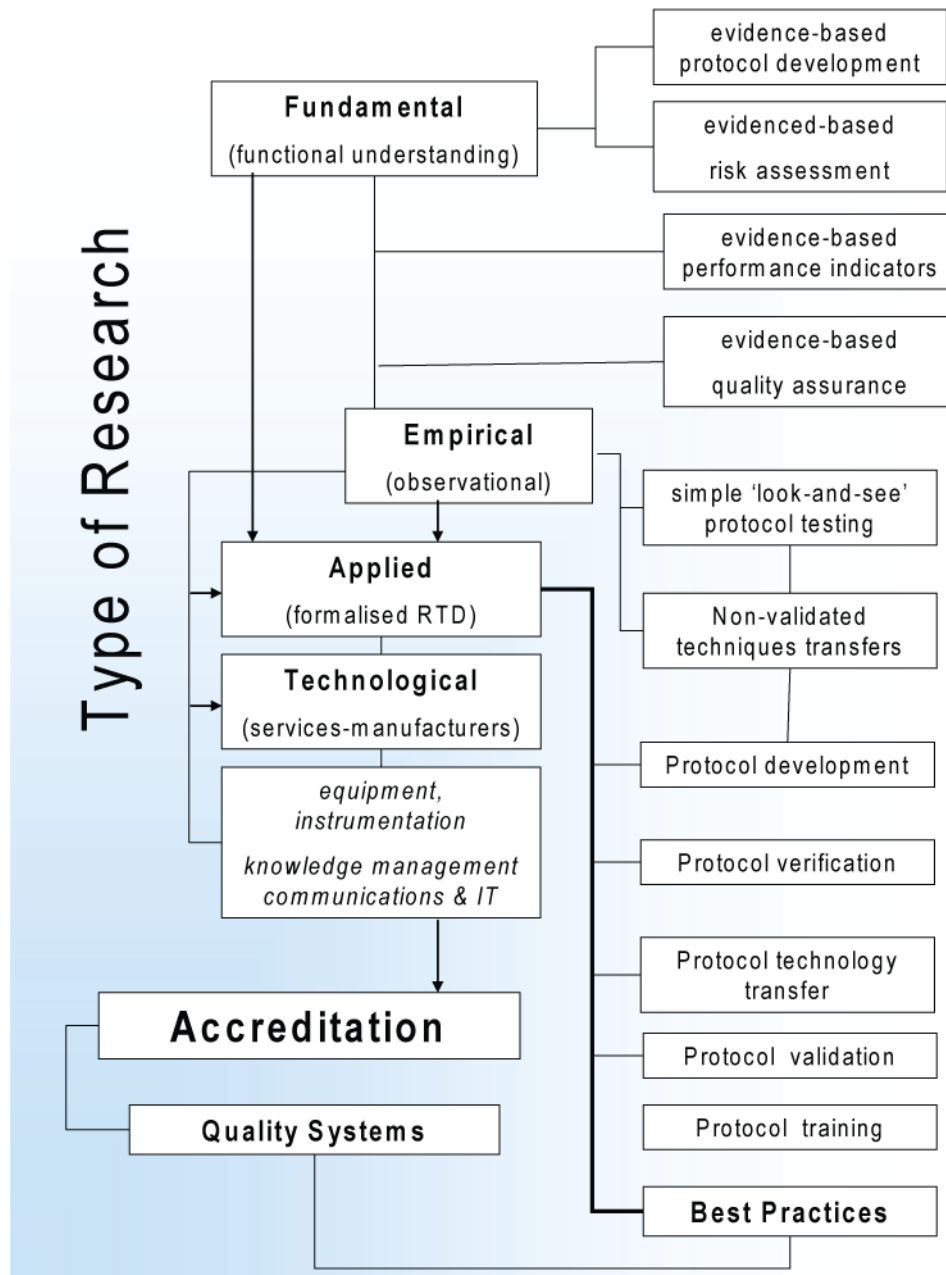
Type of Research

Fundamental
(functional understanding)

evidence-based protocol development

evidenced-based risk assessment

evidence-based performance indicators

evidence-based quality assurance

Empirical
(observational)

simple 'look-and-see' protocol testing

Non-validated techniques transfers

Applied
(formalised RTD)

Technological
(services-manufacturers)

equipment, instrumentation

knowledge management communications & IT

Protocol development

Protocol verification

Protocol technology transfer

Protocol validation

Protocol training

Accreditation

Quality Systems

Best Practices